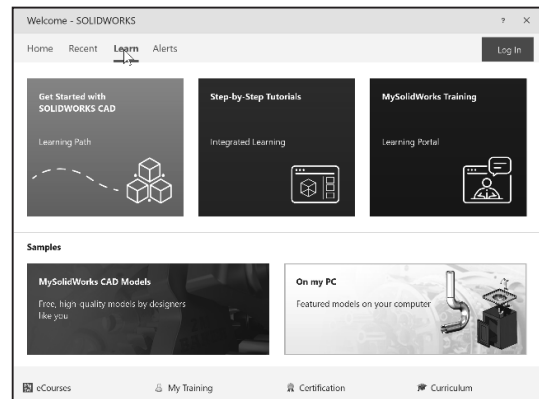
Welcome - SOLIDWORKS

? ×

Home Recent Learn Alerts

Log In

Get Started with SOLIDWORKS CAD

Learning Path

Step-by-Step Tutorials

Integrated Learning

MySolidWorks Training

Learning Portal

Samples

MySolidWorks CAD Models

Free, high quality models by designers like you

On my PC

Featured models on your computer

eCourses

My Training

Certification

Curriculum